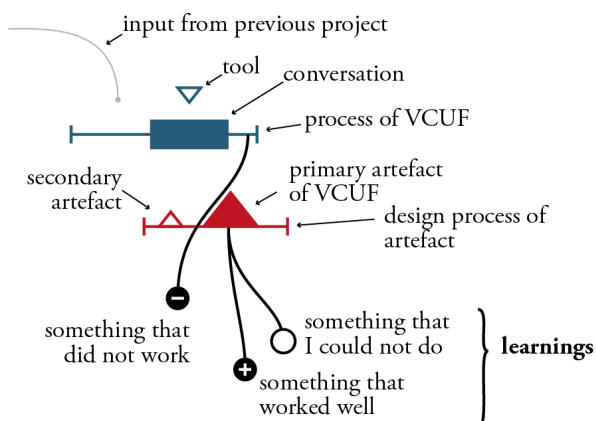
input from previous project

tool

conversation

process of VCUF

secondary artefact

primary artefact of VCUF

design process of artefact

something that did not work

something that I could not do

learnings

something that worked well